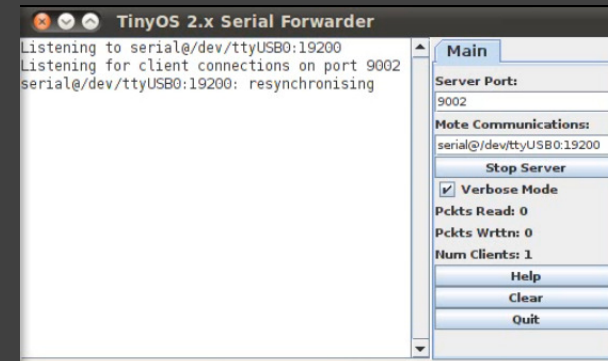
TinyOS 2.x Serial Forwarder

Listening to serial@/dev/ttyUSB0:19200
Listening for client connections on port 9002
serial@/dev/ttyUSB0:19200: resynchronising

Main

Server Port:
9002
Mote Communications:
serial@/dev/ttyUSB0:19200
Stop Server
Verbose Mode
Pckts Read: 0
Pckts Wrttn: 0
Num Clients: 1
Help
Clear
Quit